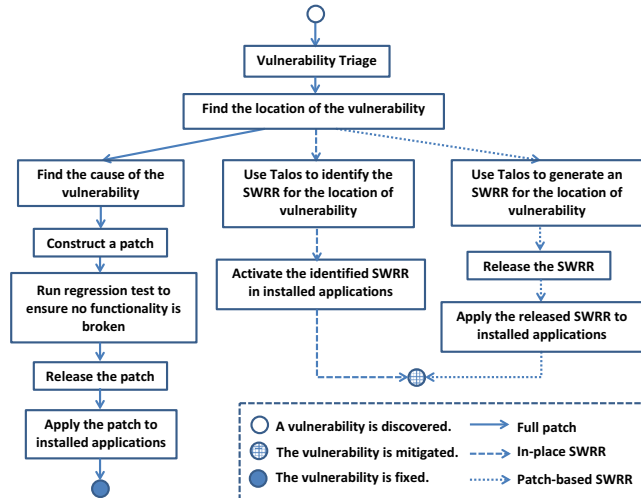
Vulnerability Triage

Find the location of the vulnerability

Find the cause of the vulnerability

Construct a patch

Run regression test to ensure no functionality is broken

Release the patch

Apply the patch to installed applications

Use Talos to identify the SWRR for the location of vulnerability

Activate the identified SWRR in installed applications

Use Talos to generate an SWRR for the location of vulnerability

Release the SWRR

Apply the released SWRR to installed applications

A vulnerability is discovered.

The vulnerability is mitigated.

The vulnerability is fixed.

Full patch

In-place SWRR

Patch-based SWRR